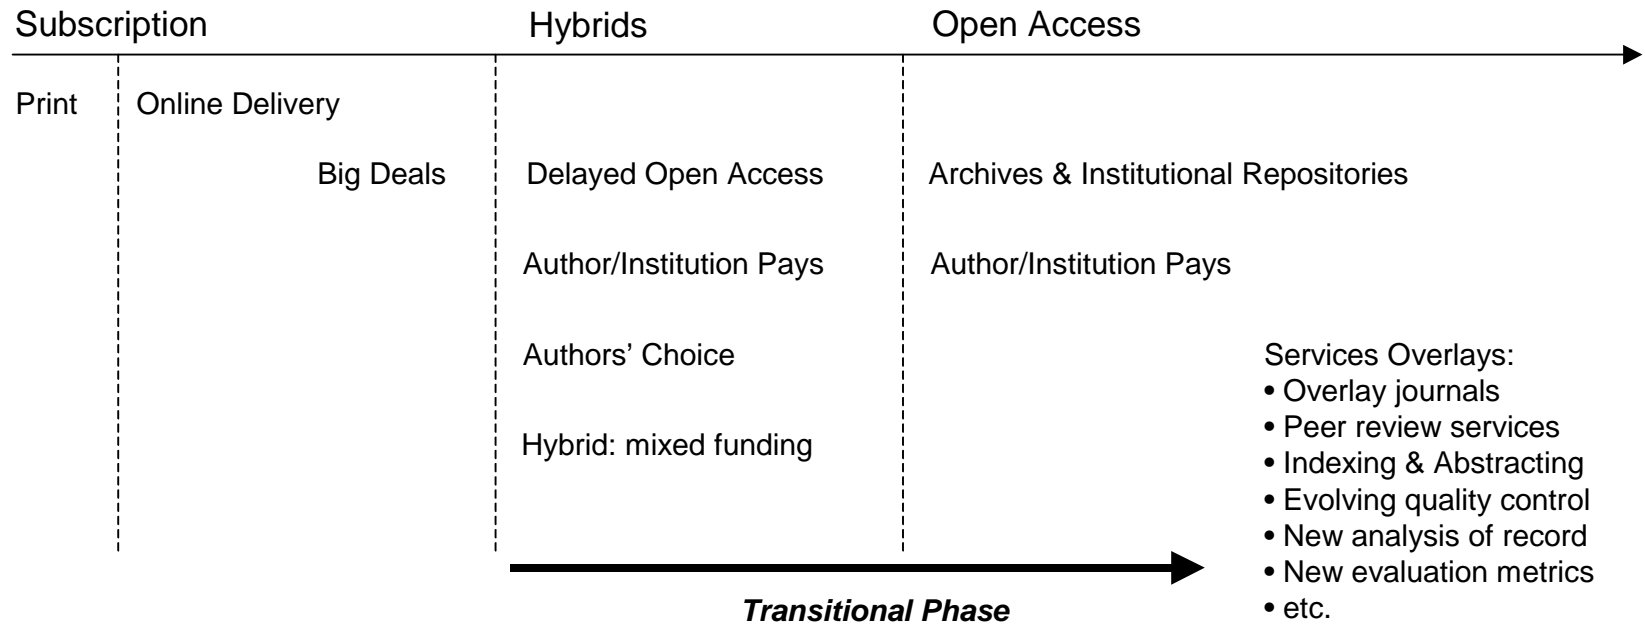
Subscription
Hybrids
Open Access

Print
Online Delivery

Big Deals
Delayed Open Access
Archives & Institutional Repositories

Author/Institution Pays
Author/Institution Pays

Authors' Choice

Hybrid: mixed funding

Services Overlays:
• Overlay journals
• Peer review services
• Indexing & Abstracting
• Evolving quality control
• New analysis of record
• New evaluation metrics
• etc.

***Transitional Phase***